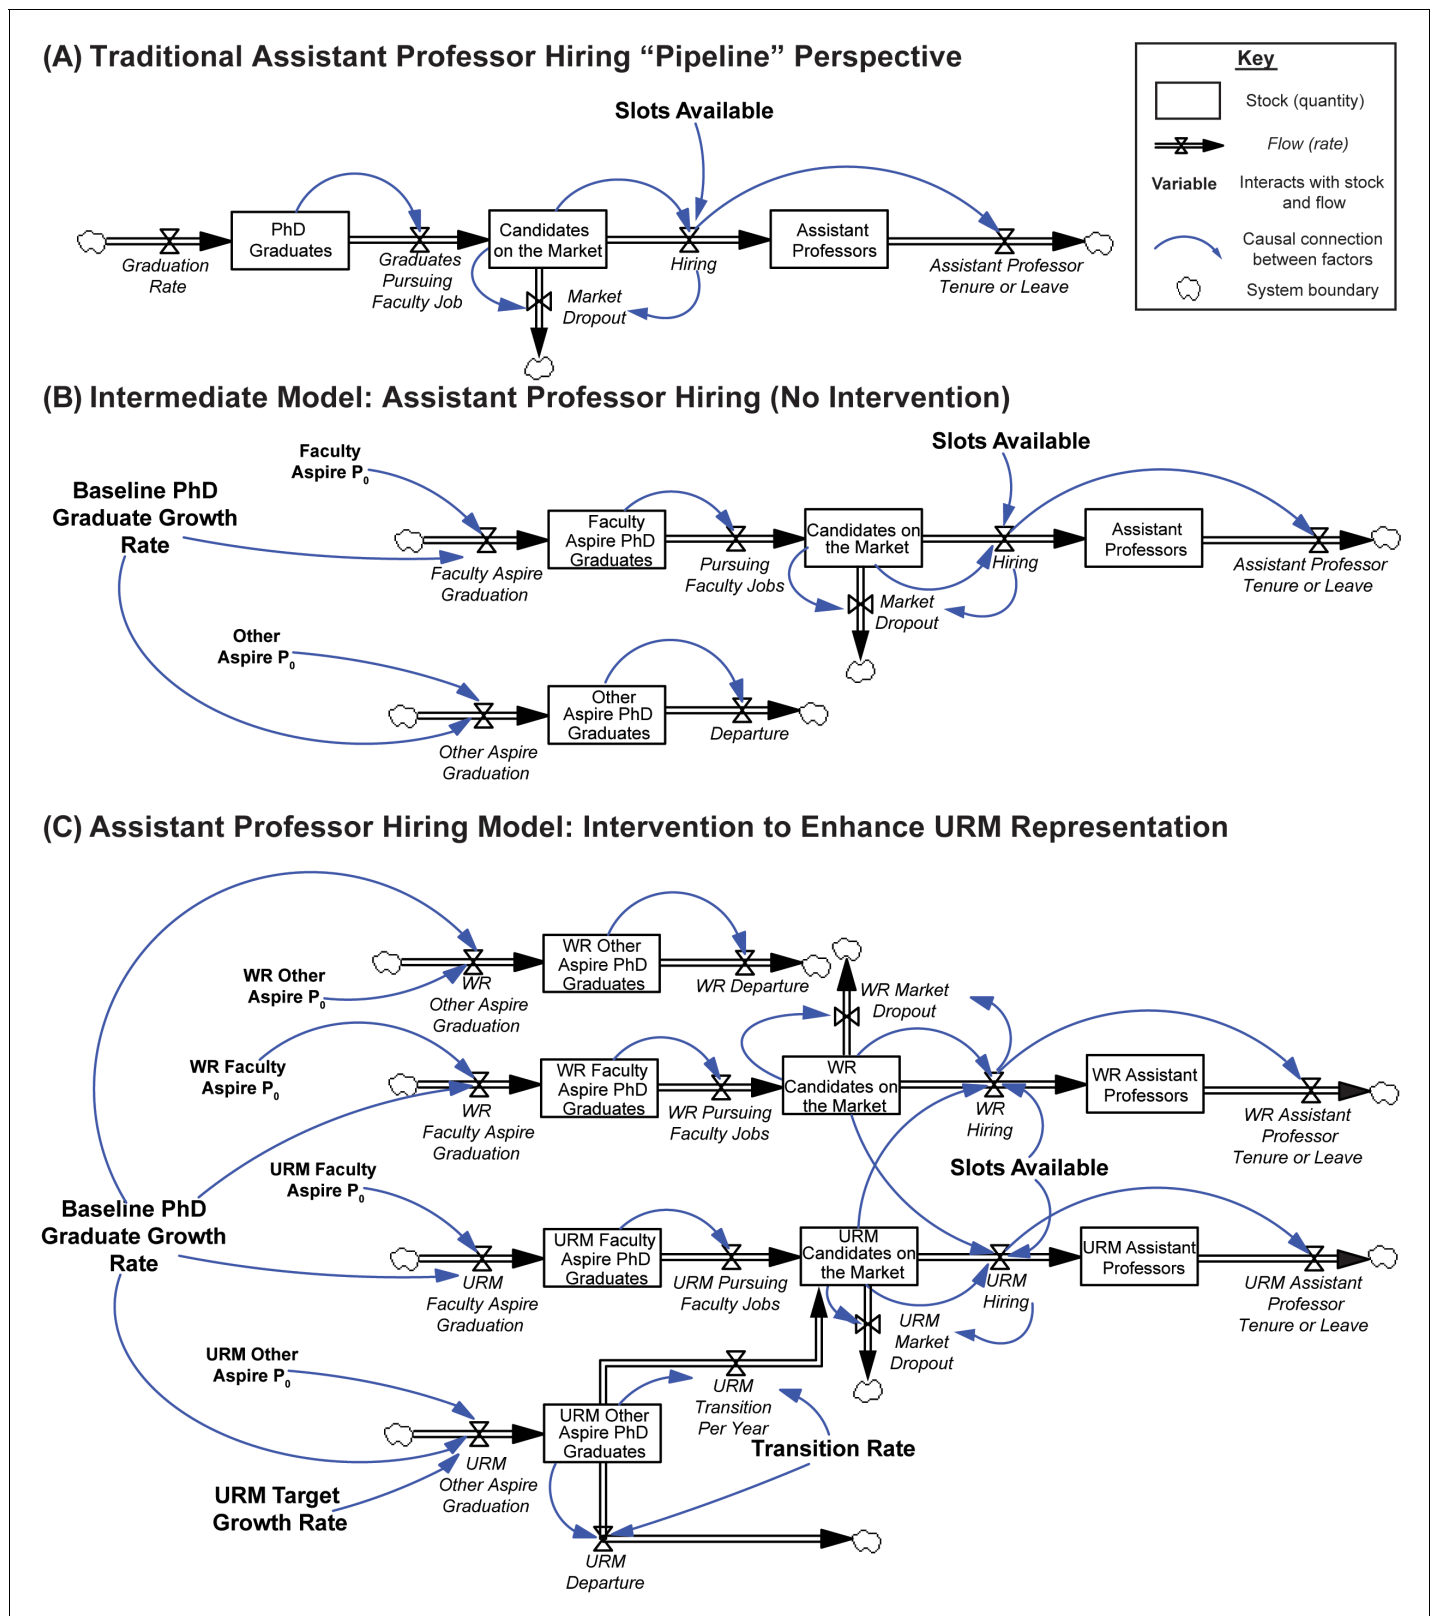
(A) Traditional Assistant Professor Hiring "Pipeline" Perspective

Key
Stock (quantity)
Flow (rate)
Variable Interacts with stock and flow
Causal connection between factors
System boundary

Slots Available

Graduation Rate
PhD Graduates
Graduates Pursuing Faculty Job
Candidates on the Market
Hiring
Market Dropout
Assistant Professors
Assistant Professor Tenure or Leave

(B) Intermediate Model: Assistant Professor Hiring (No Intervention)

Faculty Aspire $P_0$
Slots Available
Baseline PhD Graduate Growth Rate
Faculty Aspire Graduation
Faculty Aspire PhD Graduates
Pursuing Faculty Jobs
Candidates on the Market
Hiring
Market Dropout
Assistant Professors
Assistant Professor Tenure or Leave
Other Aspire $P_0$
Other Aspire PhD Graduates
Departure
Other Aspire Graduation

(C) Assistant Professor Hiring Model: Intervention to Enhance URM Representation

WR Other Aspire $P_0$
WR Other Aspire Graduation
WR Other Aspire PhD Graduates
WR Departure
WR Market Dropout
WR Faculty Aspire $P_0$
WR Faculty Aspire Graduation
WR Faculty Aspire PhD Graduates
WR Pursuing Faculty Jobs
WR Candidates on the Market
WR Hiring
WR Assistant Professors
WR Assistant Professor Tenure or Leave
Slots Available
Baseline PhD Graduate Growth Rate
URM Faculty Aspire $P_0$
URM Faculty Aspire Graduation
URM Faculty Aspire PhD Graduates
URM Pursuing Faculty Jobs
URM Candidates on the Market
URM Hiring
URM Market Dropout
URM Assistant Professors
URM Assistant Professor Tenure or Leave
URM Other Aspire $P_0$
URM Other Aspire Graduation
URM Other Aspire PhD Graduates
URM Transition Per Year
Transition Rate
URM Target Growth Rate
URM Departure